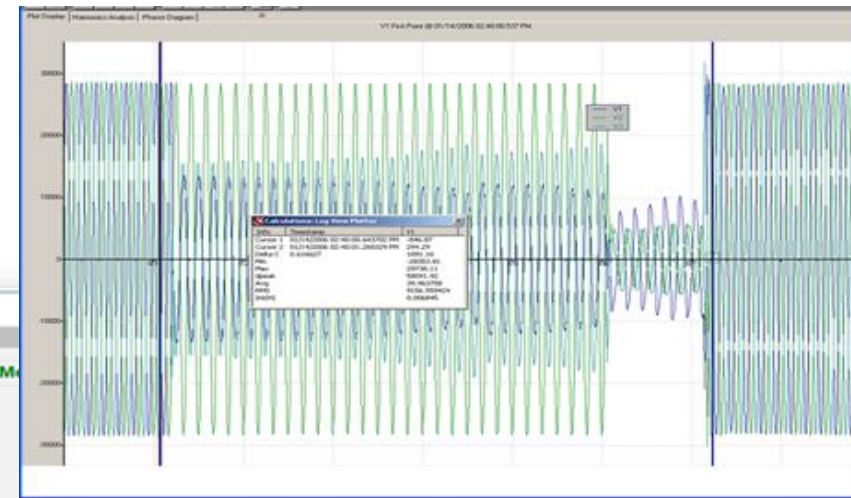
Plot Display | Harmonics Analysis | Phasor Diagram |

V1 Post Point @ 05/14/2006 02:40:00.537 PM

30000
20000
10000
0
-10000
-20000
-30000

V1
V2
V3

Calculations: Log View Plotter

| Info | Timestamp | V1 |
|---|---|---|
| Cursor 1 | 05/14/2006 02:40:00.443702 PM | -596.87 |
| Cursor 2 | 05/14/2006 02:40:01.260329 PM | 294.29 |
| Delta C | 0.816627 | 1091.16 |
| Min | | -28053.65 |
| Max | | 29738.11 |
| Ipeak | | 58091.82 |
| Avg | | 26.962758 |
| RMS | | 9156.359424 |
| THD% | | 0.006845 |

Me